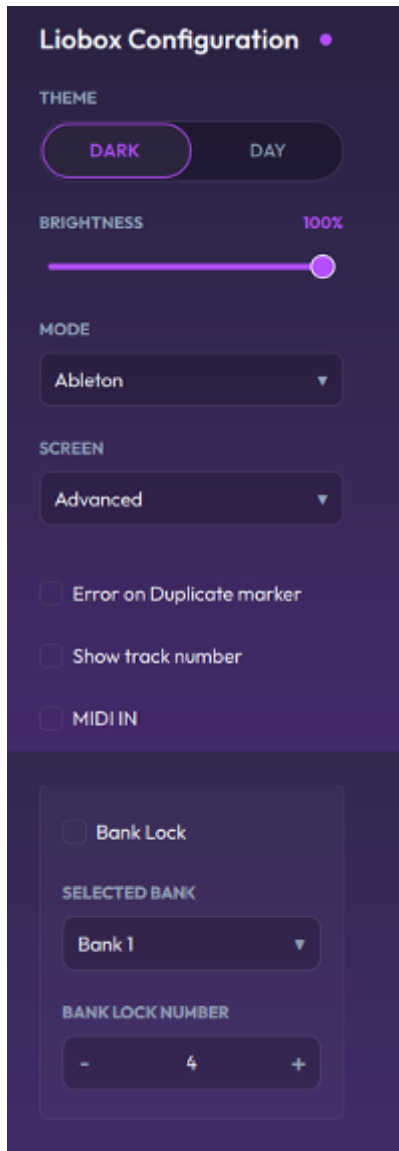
Liobox Configuration

THEME

DARK

DAY

BRIGHTNESS

100%

MODE

Ableton

SCREEN

Advanced

Error on Duplicate marker

Show track number

MIDI IN

Bank Lock

SELECTED BANK

Bank 1

BANK LOCK NUMBER

-

4

+